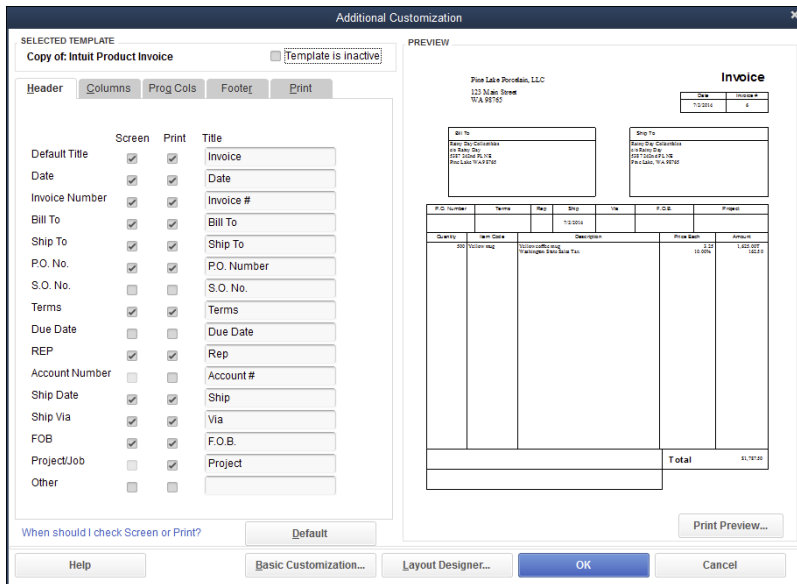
Additional Customization

SELECTED TEMPLATE
Copy of: Intuit Product Invoice

Template is inactive

Header | Columns | Prog Cols | Footer | Print

| | Screen | Print | Title |
|---|---|---|---|
| Default Title | | | Invoice |
| Date | | | Date |
| Invoice Number | | | Invoice # |
| Bill To | | | Bill To |
| Ship To | | | Ship To |
| P.O. No. | | | P.O. Number |
| S.O. No. | | | S.O. No. |
| Terms | | | Terms |
| Due Date | | | Due Date |
| REP | | | Rep |
| Account Number | | | Account # |
| Ship Date | | | Ship |
| Ship Via | | | Via |
| FOB | | | F.O.B. |
| Project/Job | | | Project |
| Other | | | |

When should I check Screen or Print?

Default

PREVIEW

Pine Lake Porcelain, LLC
123 Main Street
WA 98765

Invoice

| Date | Invoice # |
|---|---|
| 7/2/2014 | 6 |

Bill To
Rainy Day Collectibles
c/o Rainy Day
5587 262nd PL NE
Pine Lake, WA 98765

Ship To
Rainy Day Collectibles
c/o Rainy Day
5587 262nd PL NE
Pine Lake, WA 98765

| P.O. Number | Terms | Rep | Ship | Via | F.O.B. | Project |
|---|---|---|---|---|---|---|
| | | | 7/2/2014 | | | |

| Quantity | Item Code | Description | Price Each | Amount |
|---|---|---|---|---|
| 500 | Yellow mug | Yellow coffee mug<br>Washington State Sales Tax | 3.25<br>10.00% | 1,625.00T<br>162.50 |

Total $1,787.50

Print Preview...

Help | Basic Customization... | Layout Designer... | OK | Cancel